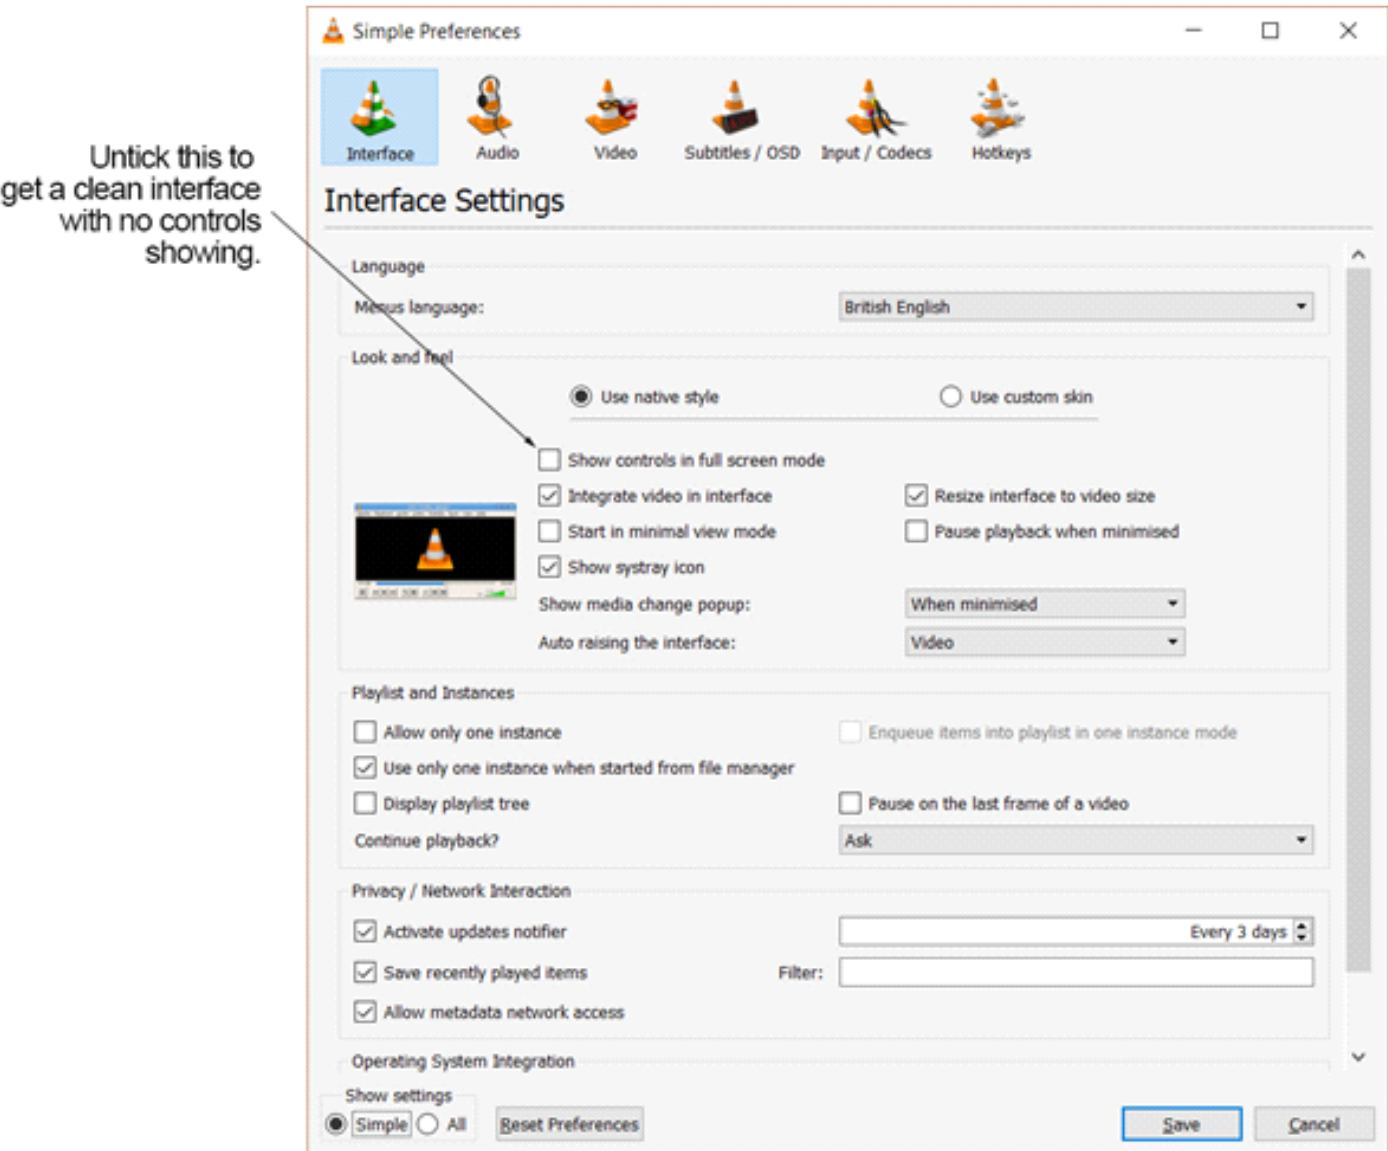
Untick this to get a clean interface with no controls showing.

Simple Preferences

Interface
Audio
Video
Subtitles / OSD
Input / Codecs
Hotkeys

Interface Settings

Language
Menus language:
British English

Look and feel
Use native style
Use custom skin
Show controls in full screen mode
Integrate video in interface
Resize interface to video size
Start in minimal view mode
Pause playback when minimised
Show systray icon
Show media change popup:
When minimised
Auto raising the interface:
Video

Playlist and Instances
Allow only one instance
Enqueue items into playlist in one instance mode
Use only one instance when started from file manager
Display playlist tree
Pause on the last frame of a video
Continue playback?
Ask

Privacy / Network Interaction
Activate updates notifier
Every 3 days
Save recently played items
Filter:
Allow metadata network access

Operating System Integration

Show settings
Simple
All
Reset Preferences
Save
Cancel